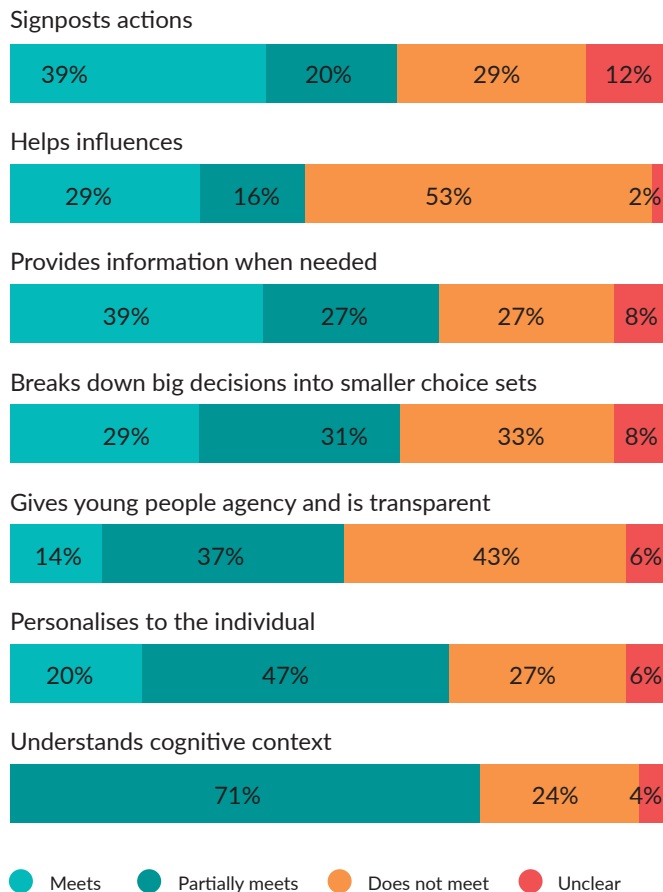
Signposts actions

39% 20% 29% 12%

Helps influences

29% 16% 53% 2%

Provides information when needed

39% 27% 27% 8%

Breaks down big decisions into smaller choice sets

29% 31% 33% 8%

Gives young people agency and is transparent

14% 37% 43% 6%

Personalises to the individual

20% 47% 27% 6%

Understands cognitive context

71% 24% 4%

Meets Partially meets Does not meet Unclear